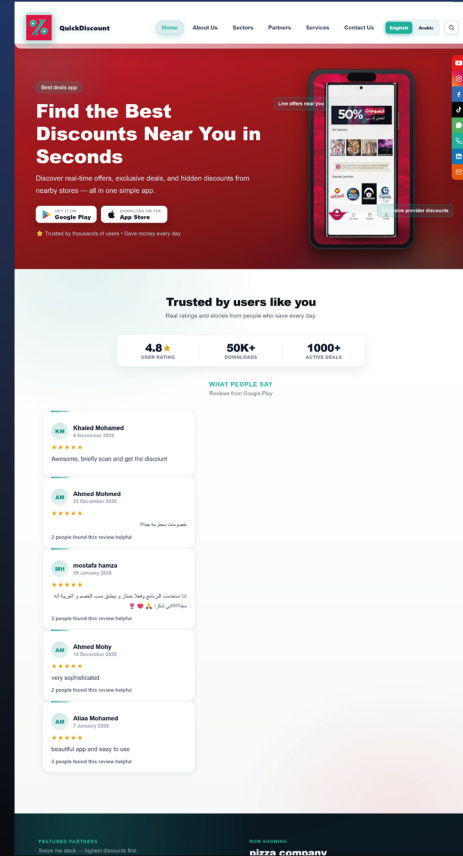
QuickDiscount

Home About Us Sectors Partners Services Contact Us English Arabic

Best deals app

Find the Best Discounts Near You in Seconds

Discover real-time offers, exclusive deals, and hidden discounts from nearby stores — all in one simple app.

GET IT ON Google Play

DOWNLOAD ON THE App Store

Trusted by thousands of users • Save money every day

Live offers near you

Exclusive provider discounts

50%

Trusted by users like you

Real ratings and stories from people who save every day.

4.8 USER RATING

50K+ DOWNLOADS

1000+ ACTIVE DEALS

WHAT PEOPLE SAY

Reviews from Google Play

KM Khaled Mohamed 6 November 2025
★★★★★
Awesome, briefly scan and get the discount

AM Ahmed Mohmed 23 December 2025
★★★★★
خصومات محترمة جدا!!
2 people found this review helpful

MH mostafa hamza 29 January 2026
★★★★★
انا استخدمت البرنامج وفعلا ممتاز و بيطبق نسب الخصم و العروض انه مع شكرا
2 people found this review helpful

AM Ahmed Mohy 14 December 2025
★★★★★
very sophisticated
2 people found this review helpful

AM Aliaa Mohamed 7 January 2026
★★★★★
beautiful app and easy to use
3 people found this review helpful

FEATURED PARTNERS
Swipe the stack — highest discounts first.

NOW SHOWING
pizza company